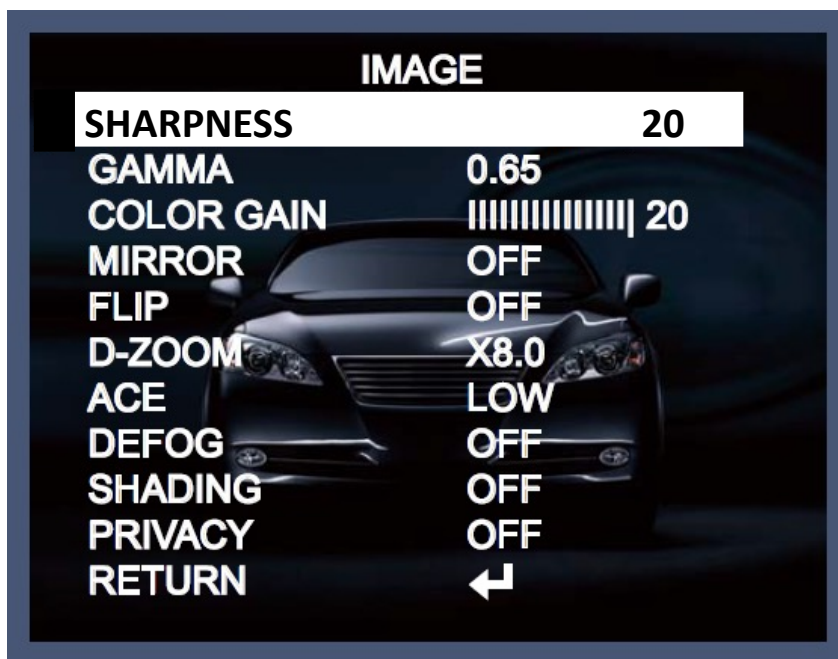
IMAGE

| | |
|---|---|
| SHARPNESS | 20 |
| GAMMA | 0.65 |
| COLOR GAIN | IIIIIIIIIIIIIII 20 |
| MIRROR | OFF |
| FLIP | OFF |
| D-ZOOM | X8.0 |
| ACE | LOW |
| DEFOG | OFF |
| SHADING | OFF |
| PRIVACY | OFF |
| RETURN | ↵ |